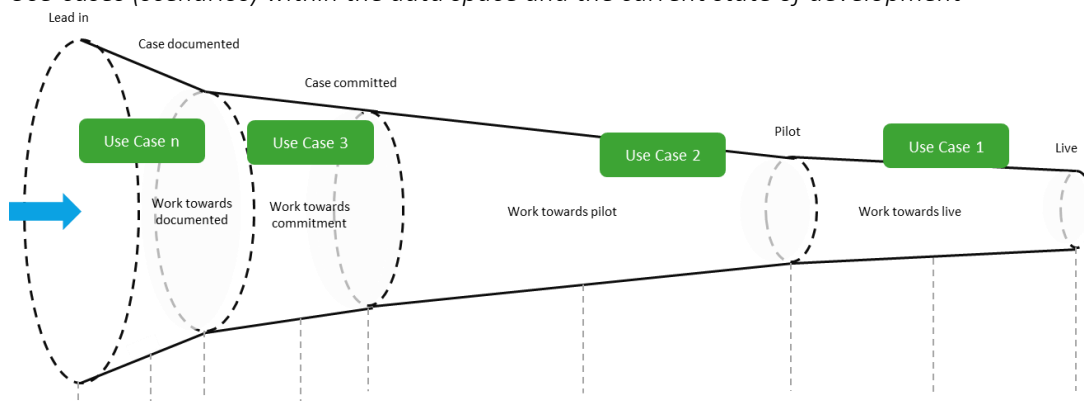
Use cases (scenarios) within the data space and the current state of development

Lead in

Case documented

Case committed

Pilot

Live

Use Case n

Use Case 3

Use Case 2

Use Case 1

Work towards documented

Work towards commitment

Work towards pilot

Work towards live